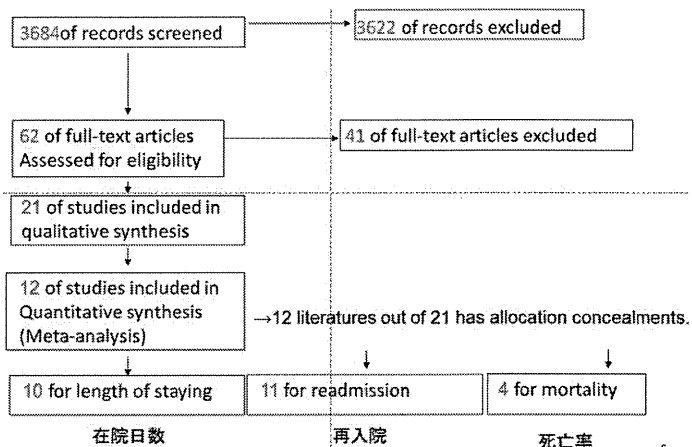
3684of records screened

3622 of records excluded

62 of full-text articles Assessed for eligibility

41 of full-text articles excluded

21 of studies included in qualitative synthesis

12 of studies included in Quantitative synthesis (Meta-analysis)

→12 literatures out of 21 has allocation concealments.

10 for length of staying

11 for readmission

4 for mortality

在院日数

再入院

死亡率